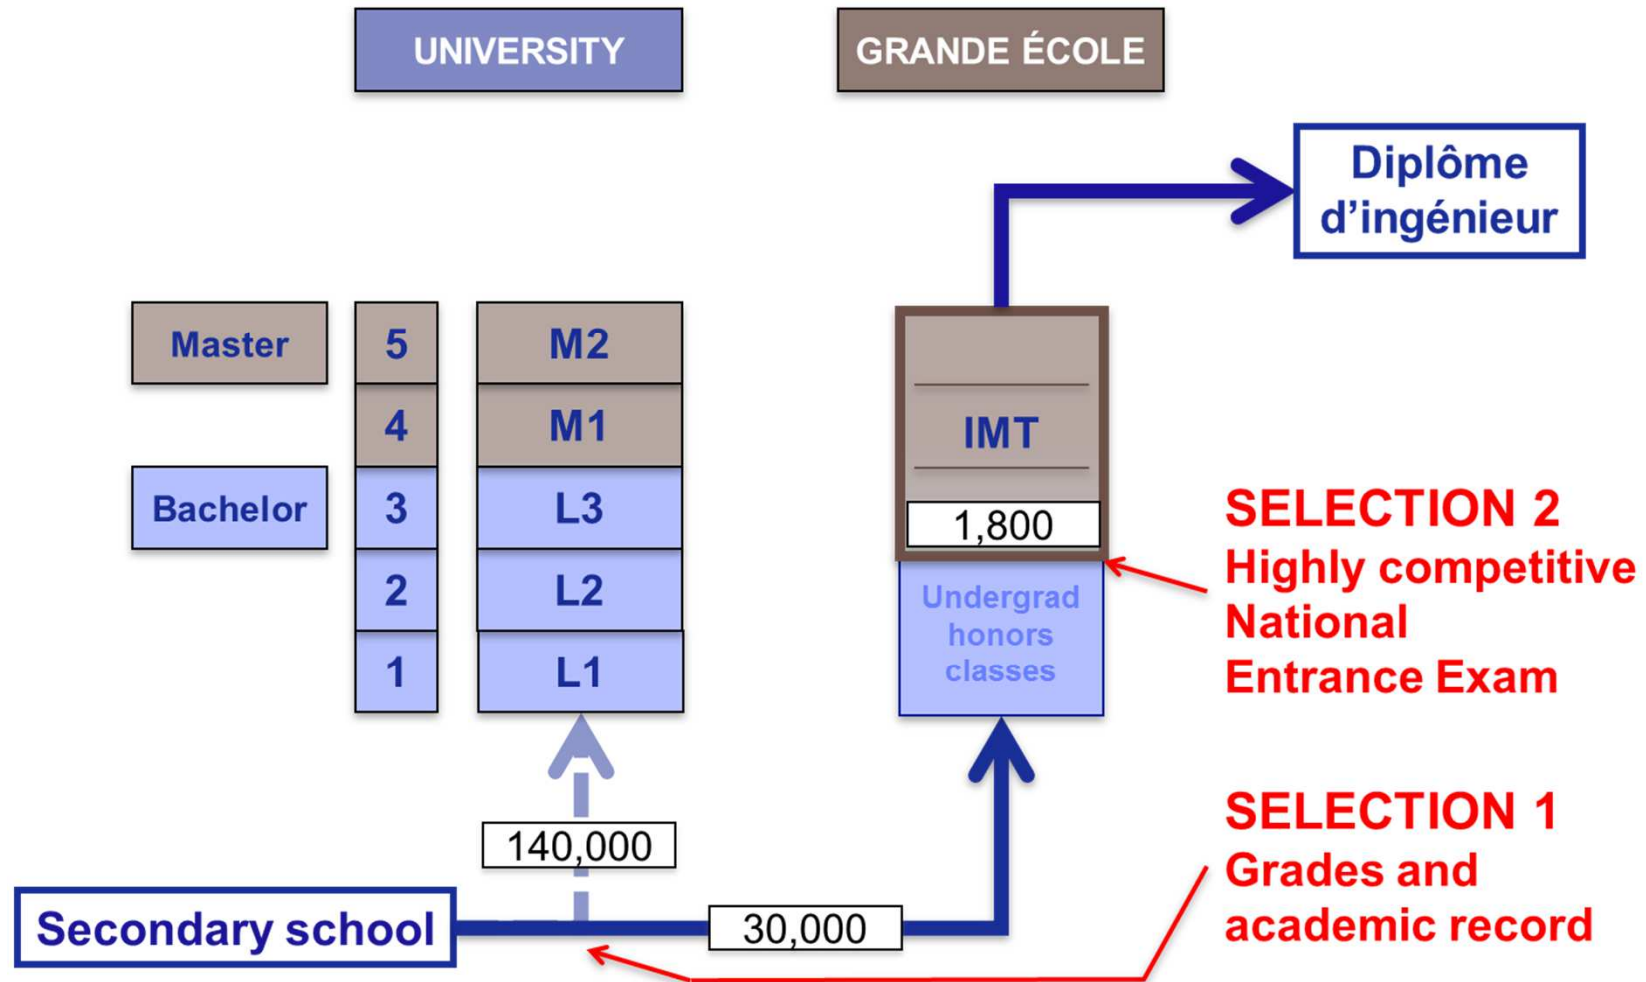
UNIVERSITY

GRANDE ÉCOLE

Diplôme d'ingénieur

Master

5

M2

4

M1

Bachelor

3

L3

2

L2

1

L1

IMT

1,800

Undergrad honors classes

SELECTION 2
Highly competitive National Entrance Exam

140,000

SELECTION 1
Grades and academic record

Secondary school

30,000